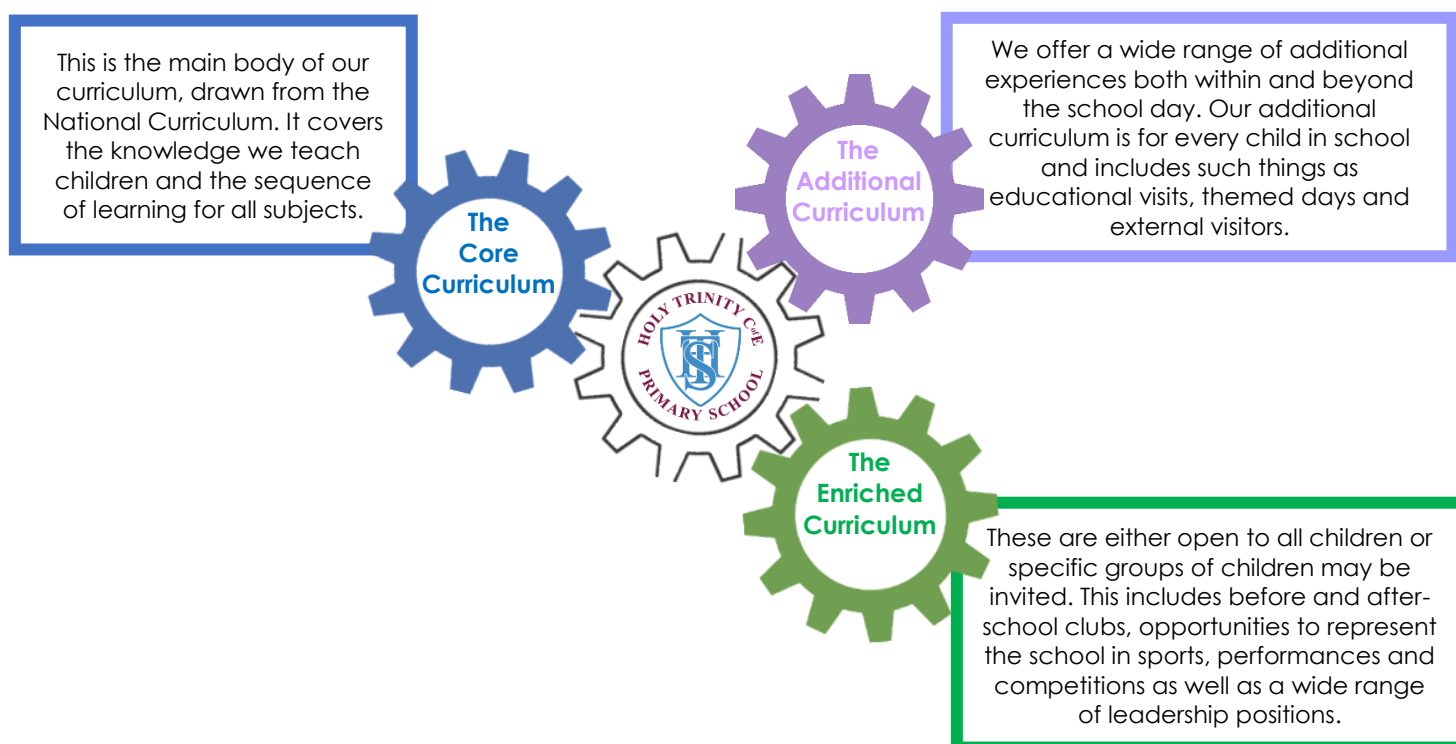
This is the main body of our curriculum, drawn from the National Curriculum. It covers the knowledge we teach children and the sequence of learning for all subjects.

The Core Curriculum

The Additional Curriculum

We offer a wide range of additional experiences both within and beyond the school day. Our additional curriculum is for every child in school and includes such things as educational visits, themed days and external visitors.

HOLY TRINITY C of E PRIMARY SCHOOL

HTS

The Enriched Curriculum

These are either open to all children or specific groups of children may be invited. This includes before and after-school clubs, opportunities to represent the school in sports, performances and competitions as well as a wide range of leadership positions.